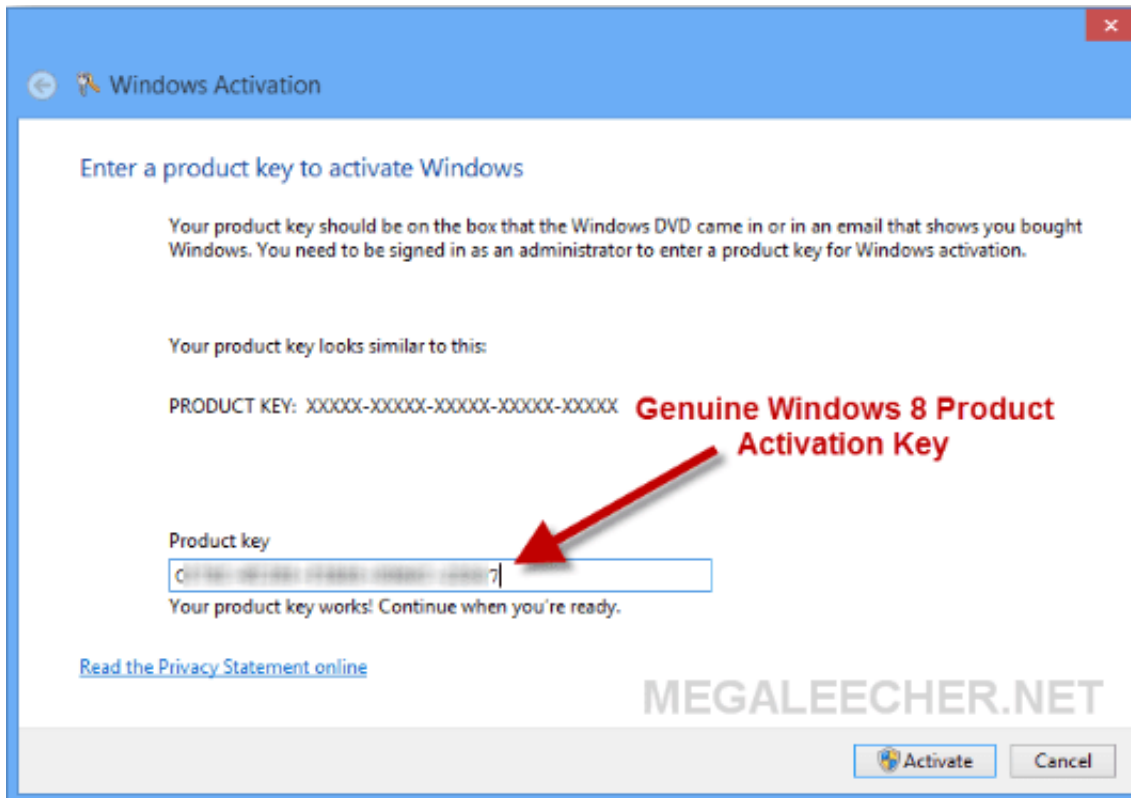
Windows Activation

Enter a product key to activate Windows

Your product key should be on the box that the Windows DVD came in or in an email that shows you bought Windows. You need to be signed in as an administrator to enter a product key for Windows activation.

Your product key looks similar to this:

PRODUCT KEY: XXXXX-XXXXX-XXXXX-XXXXX-XXXXX

Genuine Windows 8 Product Activation Key

Product key

C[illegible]7

Your product key works! Continue when you're ready.

Read the Privacy Statement online

MEGALEECHER.NET

Activate

Cancel